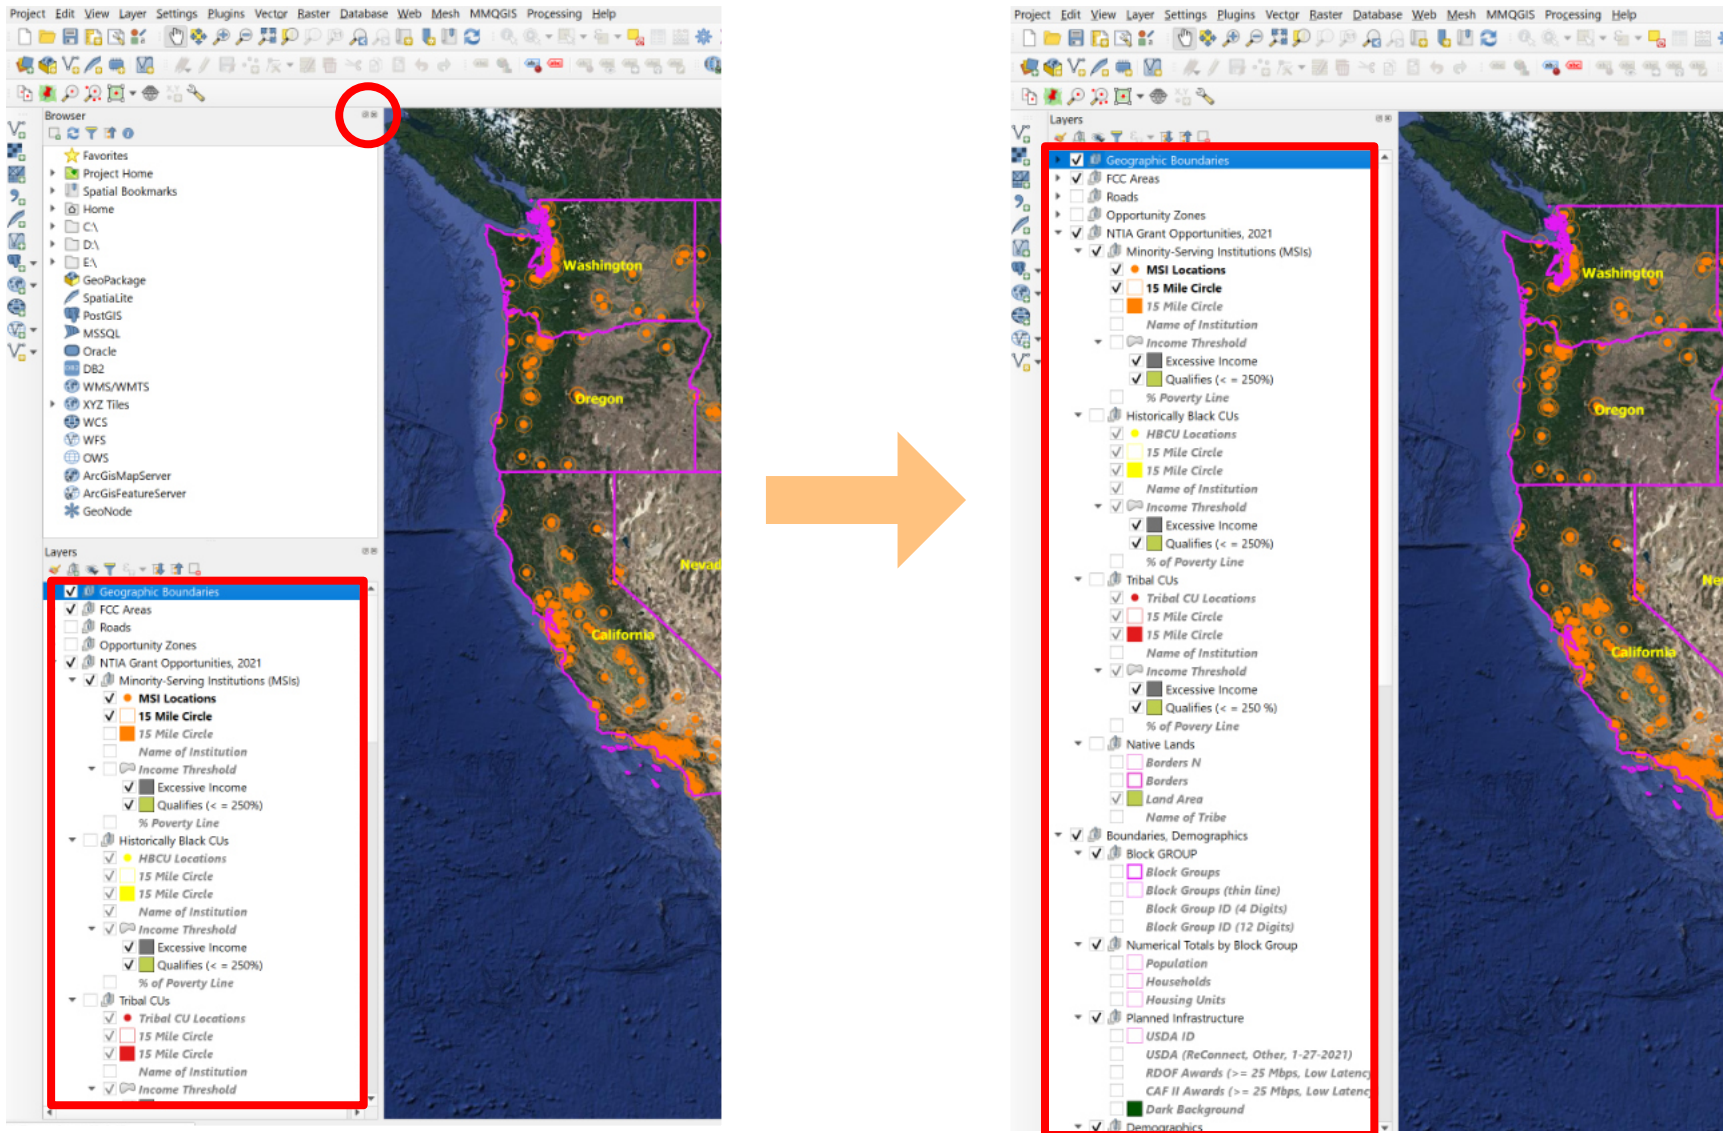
Project Edit View Layer Settings Plugins Vector Raster Database Web Mesh MMQGIS Processing Help

Browser

Favorites
Project Home
Spatial Bookmarks
Home
C:\
D:\
E:\
GeoPackage
SpatiaLite
PostGIS
MSSQL
Oracle
DB2
WMS/WMTS
XYZ Tiles
WCS
WFS
OWS
ArcGisMapServer
ArcGisFeatureServer
GeoNode

Layers

Geographic Boundaries
FCC Areas
Roads
Opportunity Zones
NTIA Grant Opportunities, 2021
Minority-Serving Institutions (MSIs)
MSI Locations
15 Mile Circle
15 Mile Circle
Name of Institution
Income Threshold
Excessive Income
Qualifies (< = 250%)
% Poverty Line
Historically Black CUs
HBCU Locations
15 Mile Circle
15 Mile Circle
Name of Institution
Income Threshold
Excessive Income
Qualifies (< = 250%)
% of Poverty Line
Tribal CUs
Tribal CU Locations
15 Mile Circle
15 Mile Circle
Name of Institution
Income Threshold

Washington
Oregon
Nevad
California

Project Edit View Layer Settings Plugins Vector Raster Database Web Mesh MMQGIS Processing Help

Layers

Geographic Boundaries
FCC Areas
Roads
Opportunity Zones
NTIA Grant Opportunities, 2021
Minority-Serving Institutions (MSIs)
MSI Locations
15 Mile Circle
15 Mile Circle
Name of Institution
Income Threshold
Excessive Income
Qualifies (< = 250%)
% Poverty Line
Historically Black CUs
HBCU Locations
15 Mile Circle
15 Mile Circle
Name of Institution
Income Threshold
Excessive Income
Qualifies (< = 250%)
% of Poverty Line
Tribal CUs
Tribal CU Locations
15 Mile Circle
15 Mile Circle
Name of Institution
Income Threshold
Excessive Income
Qualifies (< = 250 %)
% of Povery Line
Native Lands
Borders N
Borders
Land Area
Name of Tribe
Boundaries, Demographics
Block GROUP
Block Groups
Block Groups (thin line)
Block Group ID (4 Digits)
Block Group ID (12 Digits)
Numerical Totals by Block Group
Population
Households
Housing Units
Planned Infrastructure
USDA ID
USDA (ReConnect, Other, 1-27-2021)
RDOF Awards (>= 25 Mbps, Low Latency
CAF II Awards (>= 25 Mbps, Low Latency
Dark Background
Demographics

Washington
Oregon
Ne
California